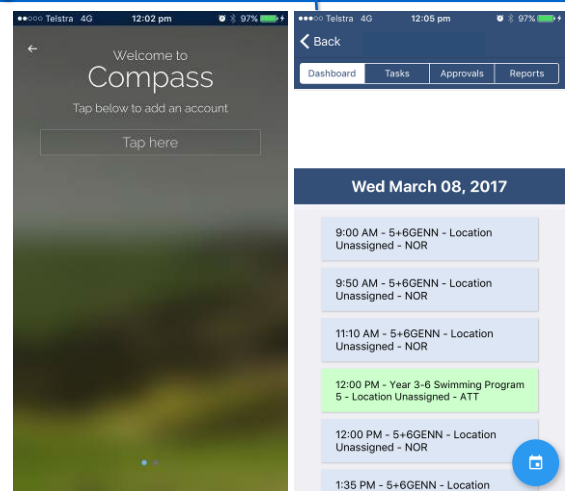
●●○○○ Telstra 4G 12:02 pm 97%

Welcome to
Compass
Tap below to add an account
Tap here

●●○○○ Telstra 4G 12:05 pm 97%

Back

Dashboard | Tasks | Approvals | Reports

Wed March 08, 2017

9:00 AM - 5+6GENN - Location Unassigned - NOR

9:50 AM - 5+6GENN - Location Unassigned - NOR

11:10 AM - 5+6GENN - Location Unassigned - NOR

12:00 PM - Year 3-6 Swimming Program 5 - Location Unassigned - ATT

12:00 PM - 5+6GENN - Location Unassigned - NOR

1:35 PM - 5+6GENN - Location